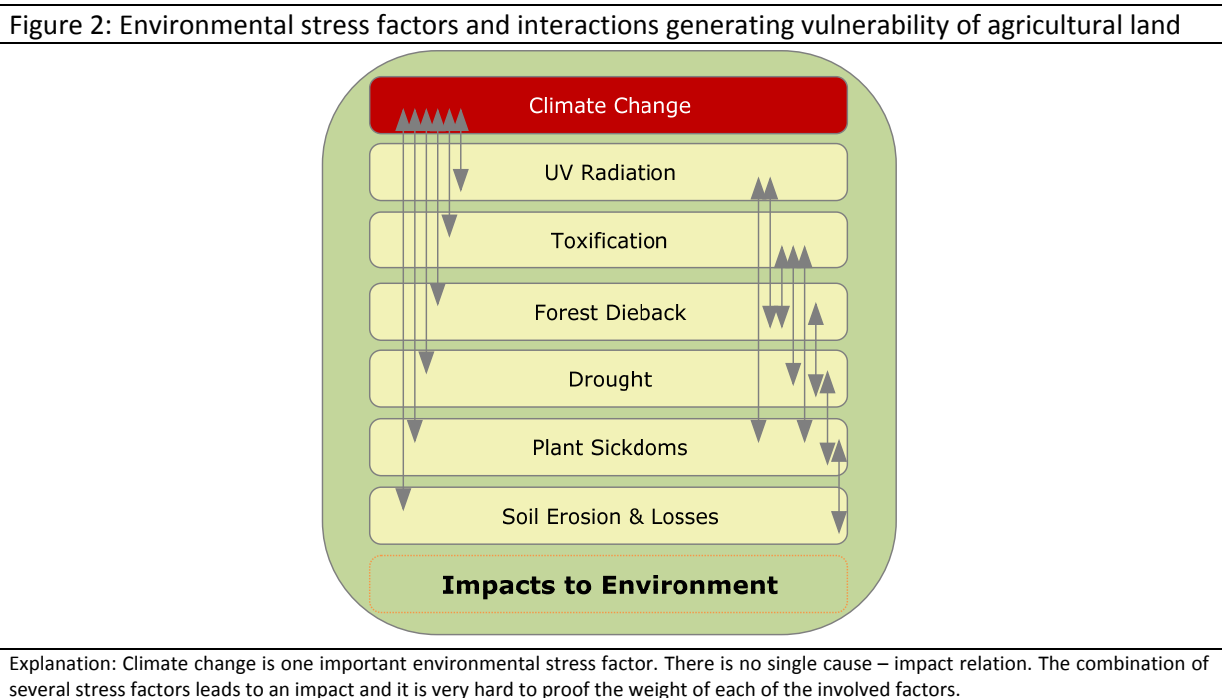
Figure 2: Environmental stress factors and interactions generating vulnerability of agricultural land

Climate Change

UV Radiation

Toxification

Forest Dieback

Drought

Plant Sickdoms

Soil Erosion & Losses

Impacts to Environment

Explanation: Climate change is one important environmental stress factor. There is no single cause – impact relation. The combination of several stress factors leads to an impact and it is very hard to proof the weight of each of the involved factors.